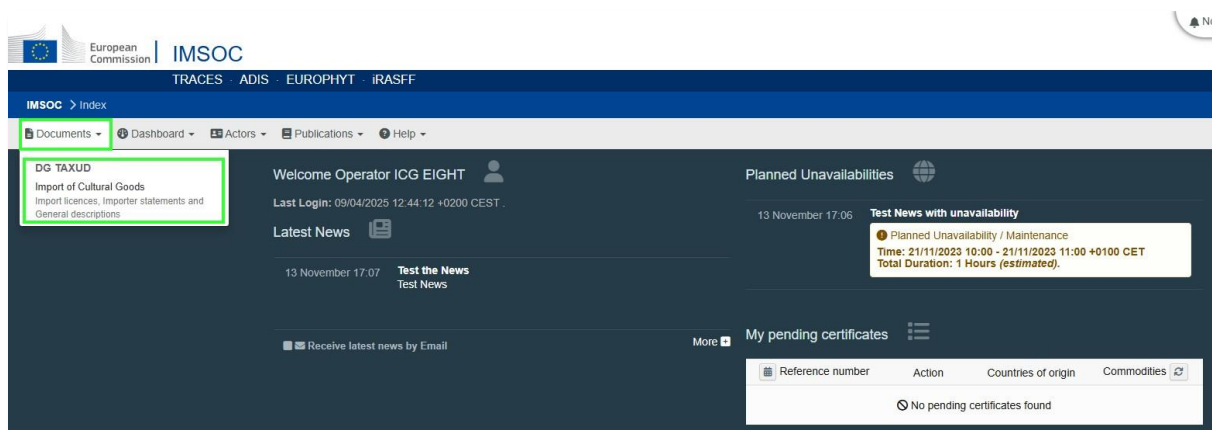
European Commission | IMSOC

N

TRACES · ADIS · EUROPHYT · iRASFF

IMSOC > Index

Documents ▾ Dashboard ▾ Actors ▾ Publications ▾ Help ▾

DG TAXUD
Import of Cultural Goods
Import licences, Importer statements and General descriptions

Welcome Operator ICG EIGHT

Last Login: 09/04/2025 12:44:12 +0200 CEST .

Latest News

13 November 17:07 Test the News
Test News

Receive latest news by Email

More

Planned Unavailabilities

13 November 17:06 Test News with unavailability
Planned Unavailability / Maintenance
Time: 21/11/2023 10:00 - 21/11/2023 11:00 +0100 CET
Total Duration: 1 Hours *(estimated)*.

My pending certificates

| Reference number | Action | Countries of origin | Commodities |
|---|---|---|---|
| No pending certificates found | | | |